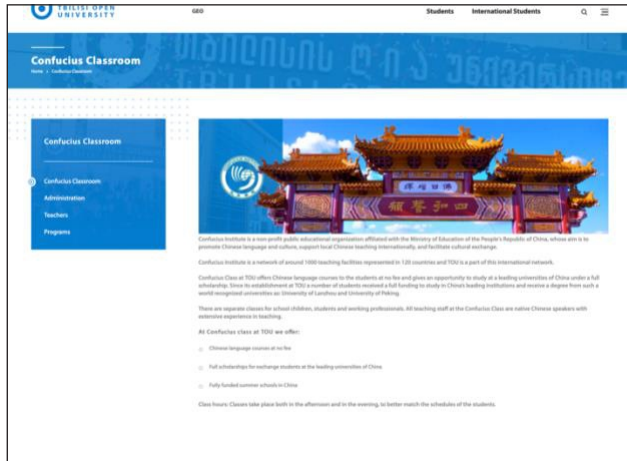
TBILISI OPEN UNIVERSITY

GEO

Students

International Students

Confucius Classroom

Home > Confucius Classroom

Confucius Classroom

Confucius Classroom

Administration

Teachers

Programs

Confucius Institute is a non-profit public educational organization affiliated with the Ministry of Education of the People's Republic of China, whose aim is to promote Chinese language and culture, support local Chinese teaching internationally, and facilitate cultural exchange.

Confucius Institute is a network of around 1000 teaching facilities represented in 135 countries and TOU is a part of this international network.

Confucius Class at TOU offers Chinese language courses to the students at no fee and gives an opportunity to study at a leading universities of China under a full scholarship. Since its establishment at TOU a number of students received a full funding to study in China's leading institutions and receive a degree from such a world recognized universities as: University of Lanzhou and University of Peking.

There are separate classes for school children, students and working professionals. All teaching staff at the Confucius Class are native Chinese speakers with extensive experience in teaching.

At Confucius class at TOU we offer:

Chinese language courses at no fee

Full scholarships for exchange students at the leading universities of China

Fully funded summer schools in China

Class hours: Classes take place both in the afternoon and in the evening, to better match the schedules of the students.